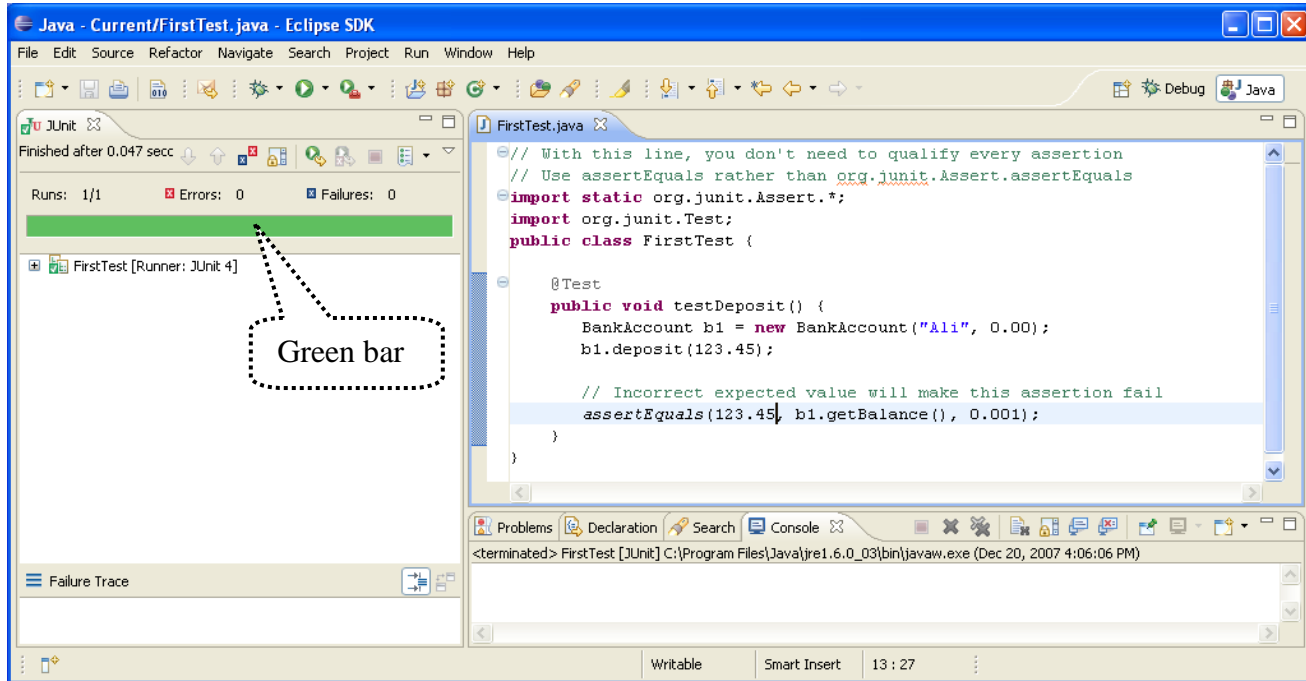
Java - Current/FirstTest.java - Eclipse SDK

File Edit Source Refactor Navigate Search Project Run Window Help

Debug Java

JUnit

Finished after 0.047 secc

Runs: 1/1 Errors: 0 Failures: 0

FirstTest [Runner: JUnit 4]

Green bar

Failure Trace

FirstTest.java

// With this line, you don't need to qualify every assertion
// Use assertEquals rather than org.junit.Assert.assertEquals
import static org.junit.Assert.*;
import org.junit.Test;
public class FirstTest {

@Test
public void testDeposit() {
BankAccount b1 = new BankAccount("Ali", 0.00);
b1.deposit(123.45);

// Incorrect expected value will make this assertion fail
assertEquals(123.45, b1.getBalance(), 0.001);
}
}

Problems Declaration Search Console

<terminated> FirstTest [JUnit] C:\Program Files\Java\jre1.6.0_03\bin\javaw.exe (Dec 20, 2007 4:06:06 PM)

Writable Smart Insert 13 : 27